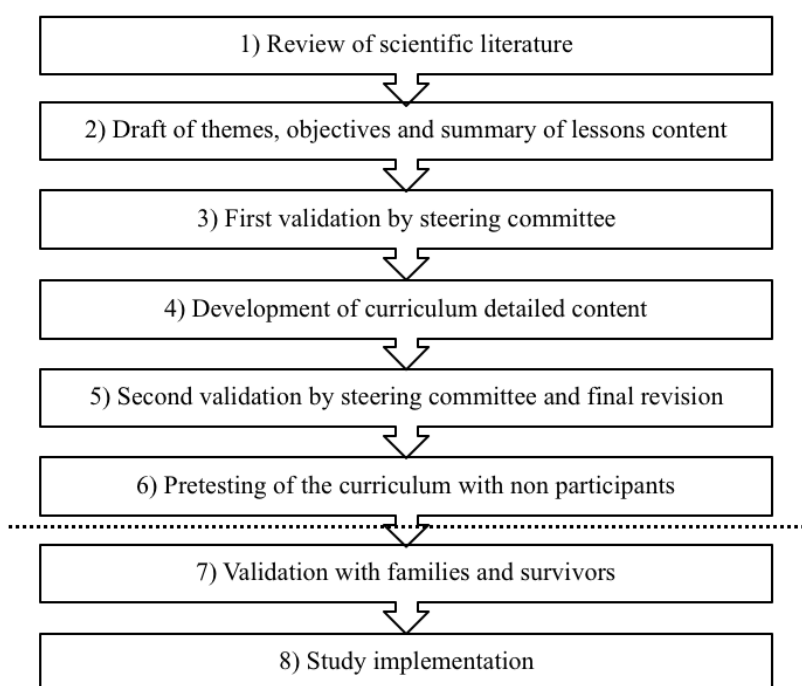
1) Review of scientific literature

2) Draft of themes, objectives and summary of lessons content

3) First validation by steering committee

4) Development of curriculum detailed content

5) Second validation by steering committee and final revision

6) Pretesting of the curriculum with non participants

7) Validation with families and survivors

8) Study implementation